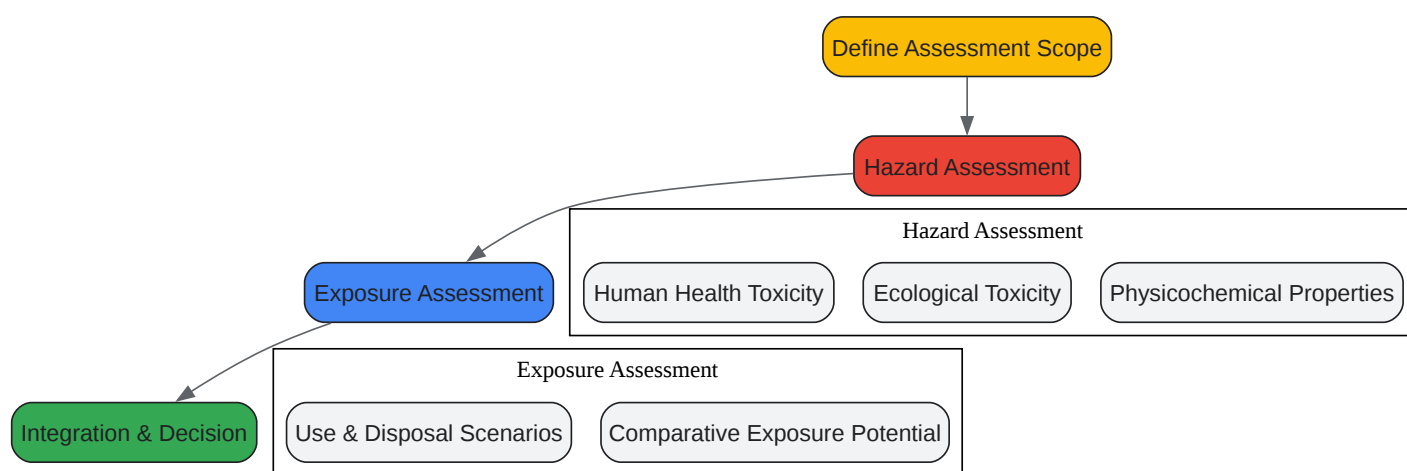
Define Assessment Scope

Hazard Assessment

Hazard Assessment

Exposure Assessment

Human Health Toxicity

Ecological Toxicity

Physicochemical Properties

Exposure Assessment

Integration & Decision

Use & Disposal Scenarios

Comparative Exposure Potential